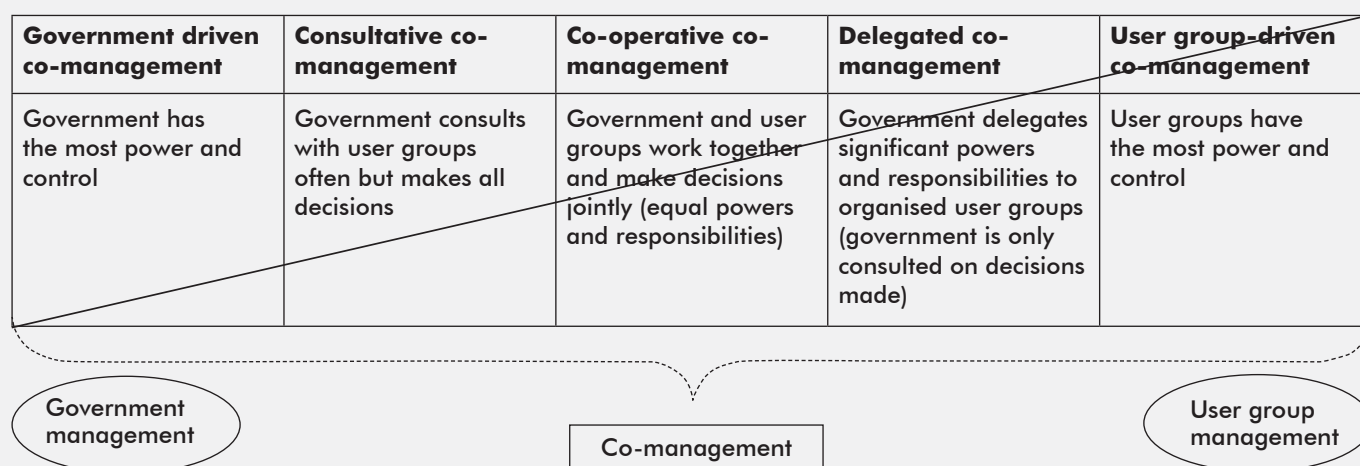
| Government driven co-management | Consultative co-management | Co-operative co-management | Delegated co-management | User group-driven co-management |
|---|---|---|---|---|
| Government has the most power and control | Government consults with user groups often but makes all decisions | Government and user groups work together and make decisions jointly (equal powers and responsibilities) | Government delegates significant powers and responsibilities to organised user groups (government is only consulted on decisions made) | User groups have the most power and control |

Government management

Co-management

User group management